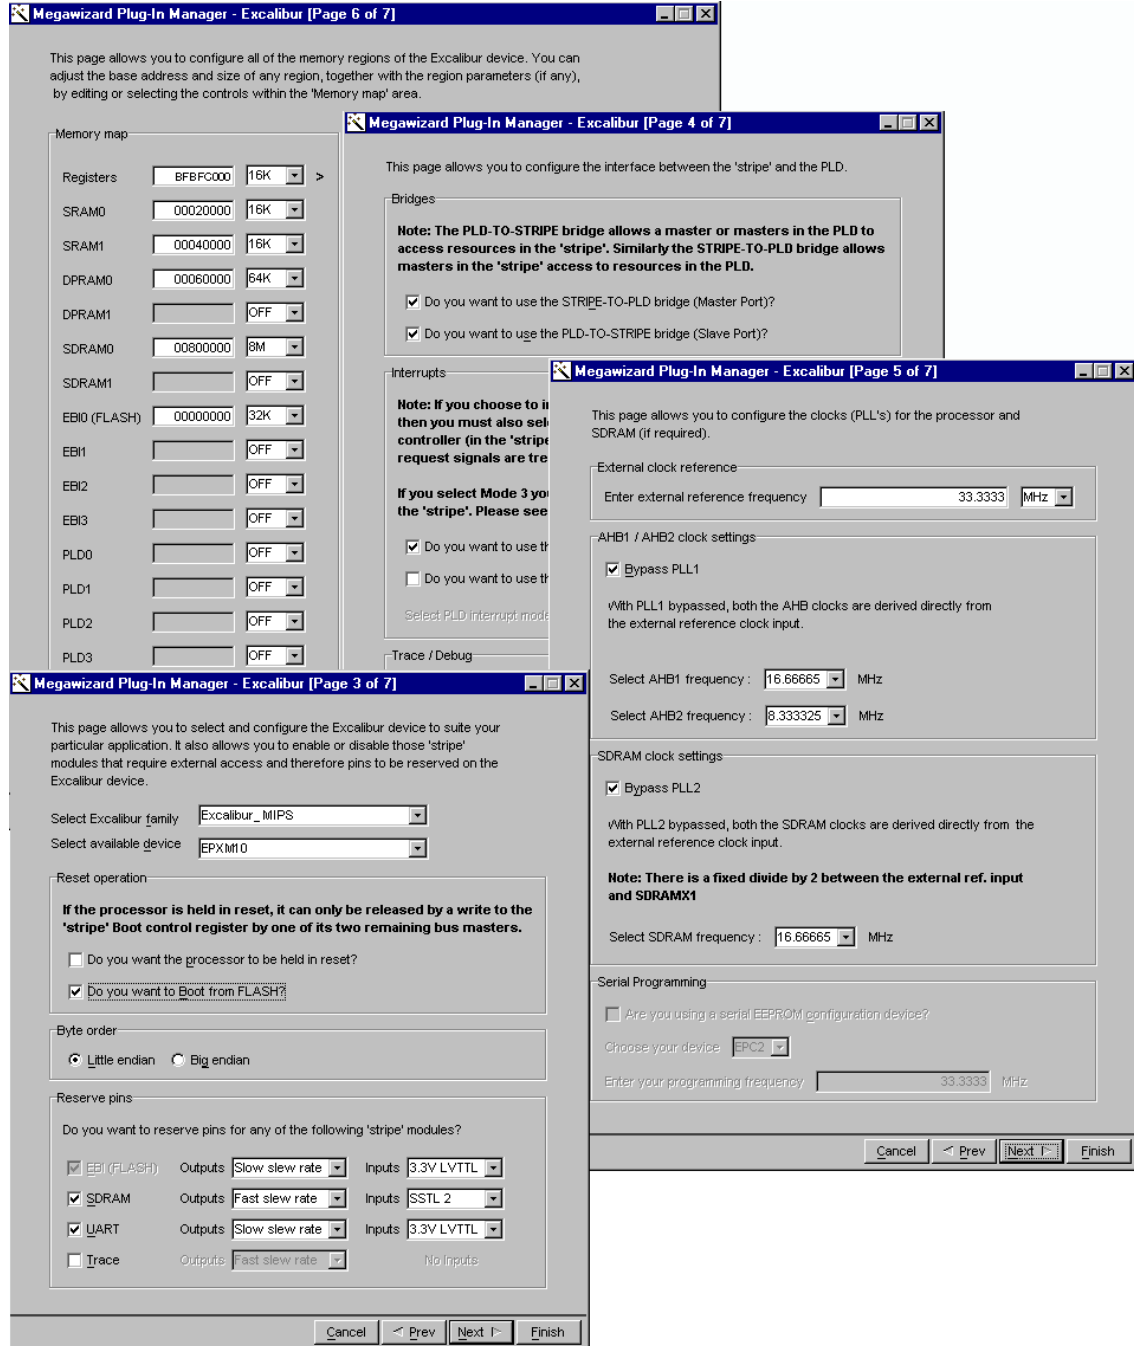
Megawizard Plug-In Manager - Excalibur [Page 6 of 7]

This page allows you to configure all of the memory regions of the Excalibur device. You can adjust the base address and size of any region, together with the region parameters (if any), by editing or selecting the controls within the 'Memory map' area.

Memory map

| | | |
|---|---|---|
| Registers | BFBFC000 | 16K |
| SRAM0 | 00020000 | 16K |
| SRAM1 | 00040000 | 16K |
| DPRAM0 | 00060000 | 64K |
| DPRAM1 | | OFF |
| SDRAM0 | 00800000 | 8M |
| SDRAM1 | | OFF |
| EBI0 (FLASH) | 00000000 | 32K |
| EBI1 | | OFF |
| EBI2 | | OFF |
| EBI3 | | OFF |
| PLD0 | | OFF |
| PLD1 | | OFF |
| PLD2 | | OFF |
| PLD3 | | OFF |

>

Megawizard Plug-In Manager - Excalibur [Page 4 of 7]

This page allows you to configure the interface between the 'stripe' and the PLD.

Bridges

Note: The PLD-TO-STRIPE bridge allows a master or masters in the PLD to access resources in the 'stripe'. Similarly the STRIPE-TO-PLD bridge allows masters in the 'stripe' access to resources in the PLD.

Do you want to use the STRIPE-TO-PLD bridge (Master Port)?

Do you want to use the PLD-TO-STRIPE bridge (Slave Port)?

Interrupts

Note: If you choose to i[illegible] then you must also sel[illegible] controller (in the 'stripe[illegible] request signals are tre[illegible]

If you select Mode 3 yo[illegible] the 'stripe'. Please see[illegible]

Do you want to use th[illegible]

Do you want to use th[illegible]

Select PLD interrupt mode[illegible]

Trace / Debug

Megawizard Plug-In Manager - Excalibur [Page 5 of 7]

This page allows you to configure the clocks (PLL's) for the processor and SDRAM (if required).

External clock reference

Enter external reference frequency 33.3333 MHz

AHB1 / AHB2 clock settings

Bypass PLL1

With PLL1 bypassed, both the AHB clocks are derived directly from the external reference clock input.

Select AHB1 frequency : 16.66665 MHz

Select AHB2 frequency : 8.333325 MHz

SDRAM clock settings

Bypass PLL2

With PLL2 bypassed, both the SDRAM clocks are derived directly from the external reference clock input.

Note: There is a fixed divide by 2 between the external ref. input and SDRAMX1

Select SDRAM frequency : 16.66665 MHz

Serial Programming

Are you using a serial EEPROM configuration device?

Choose your device EPC2

Enter your programming frequency 33.3333 MHz

Cancel Prev Next Finish

Megawizard Plug-In Manager - Excalibur [Page 3 of 7]

This page allows you to select and configure the Excalibur device to suite your particular application. It also allows you to enable or disable those 'stripe' modules that require external access and therefore pins to be reserved on the Excalibur device.

Select Excalibur family Excalibur_MIPS

Select available device EPXM10

Reset operation

If the processor is held in reset, it can only be released by a write to the 'stripe' Boot control register by one of its two remaining bus masters.

Do you want the processor to be held in reset?

Do you want to Boot from FLASH?

Byte order

Little endian Big endian

Reserve pins

Do you want to reserve pins for any of the following 'stripe' modules?

| | | | | |
|---|---|---|---|---|
| EBI (FLASH) | Outputs | Slow slew rate | Inputs | 3.3V LVTTL |
| SDRAM | Outputs | Fast slew rate | Inputs | SSTL 2 |
| UART | Outputs | Slow slew rate | Inputs | 3.3V LVTTL |
| Trace | Outputs | Fast slew rate | No Inputs | |

Cancel Prev Next Finish